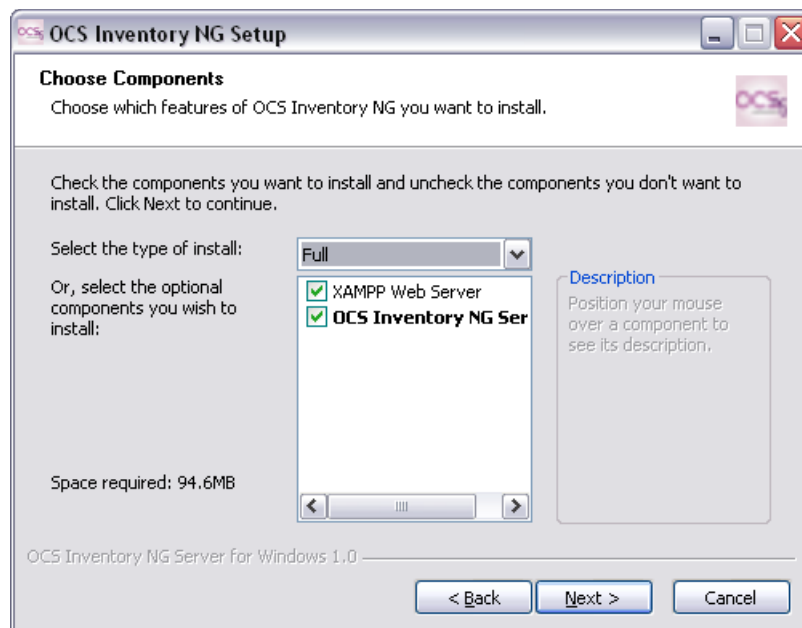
OCS Inventory NG Setup

Choose Components

Choose which features of OCS Inventory NG you want to install.

OCS

Check the components you want to install and uncheck the components you don't want to install. Click Next to continue.

Select the type of install:

Full

Or, select the optional components you wish to install:

XAMPP Web Server

OCS Inventory NG Ser

Description

Position your mouse over a component to see its description.

Space required: 94.6MB

OCS Inventory NG Server for Windows 1.0

< Back

Next >

Cancel